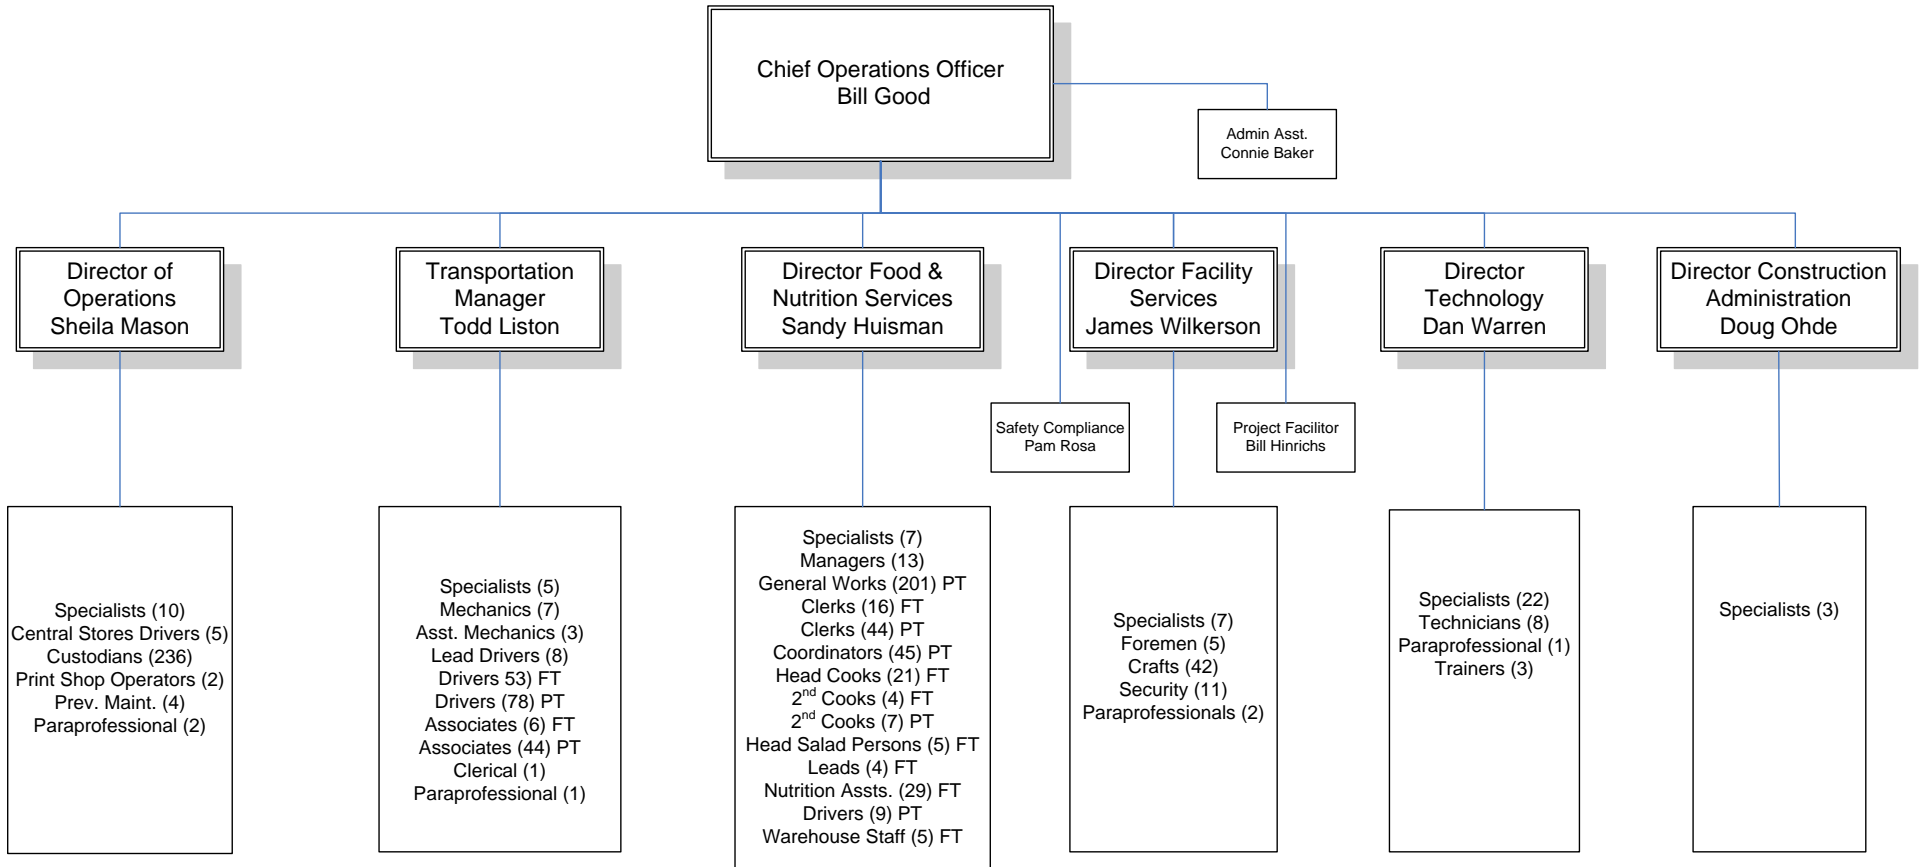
Chief Operations Officer
Bill Good

Admin Asst.
Connie Baker

Director of
Operations
Sheila Mason

Transportation
Manager
Todd Liston

Director Food &
Nutrition Services
Sandy Huisman

Director Facility
Services
James Wilkerson

Director
Technology
Dan Warren

Director Construction
Administration
Doug Ohde

Safety Compliance
Pam Rosa

Project Facilitor
Bill Hinrichs

Specialists (10)
Central Stores Drivers (5)
Custodians (236)
Print Shop Operators (2)
Prev. Maint. (4)
Paraprofessional (2)

Specialists (5)
Mechanics (7)
Asst. Mechanics (3)
Lead Drivers (8)
Drivers 53) FT
Drivers (78) PT
Associates (6) FT
Associates (44) PT
Clerical (1)
Paraprofessional (1)

Specialists (7)
Managers (13)
General Works (201) PT
Clerks (16) FT
Clerks (44) PT
Coordinators (45) PT
Head Cooks (21) FT
$2^{nd}$ Cooks (4) FT
$2^{nd}$ Cooks (7) PT
Head Salad Persons (5) FT
Leads (4) FT
Nutrition Assts. (29) FT
Drivers (9) PT
Warehouse Staff (5) FT

Specialists (7)
Foremen (5)
Crafts (42)
Security (11)
Paraprofessionals (2)

Specialists (22)
Technicians (8)
Paraprofessional (1)
Trainers (3)

Specialists (3)